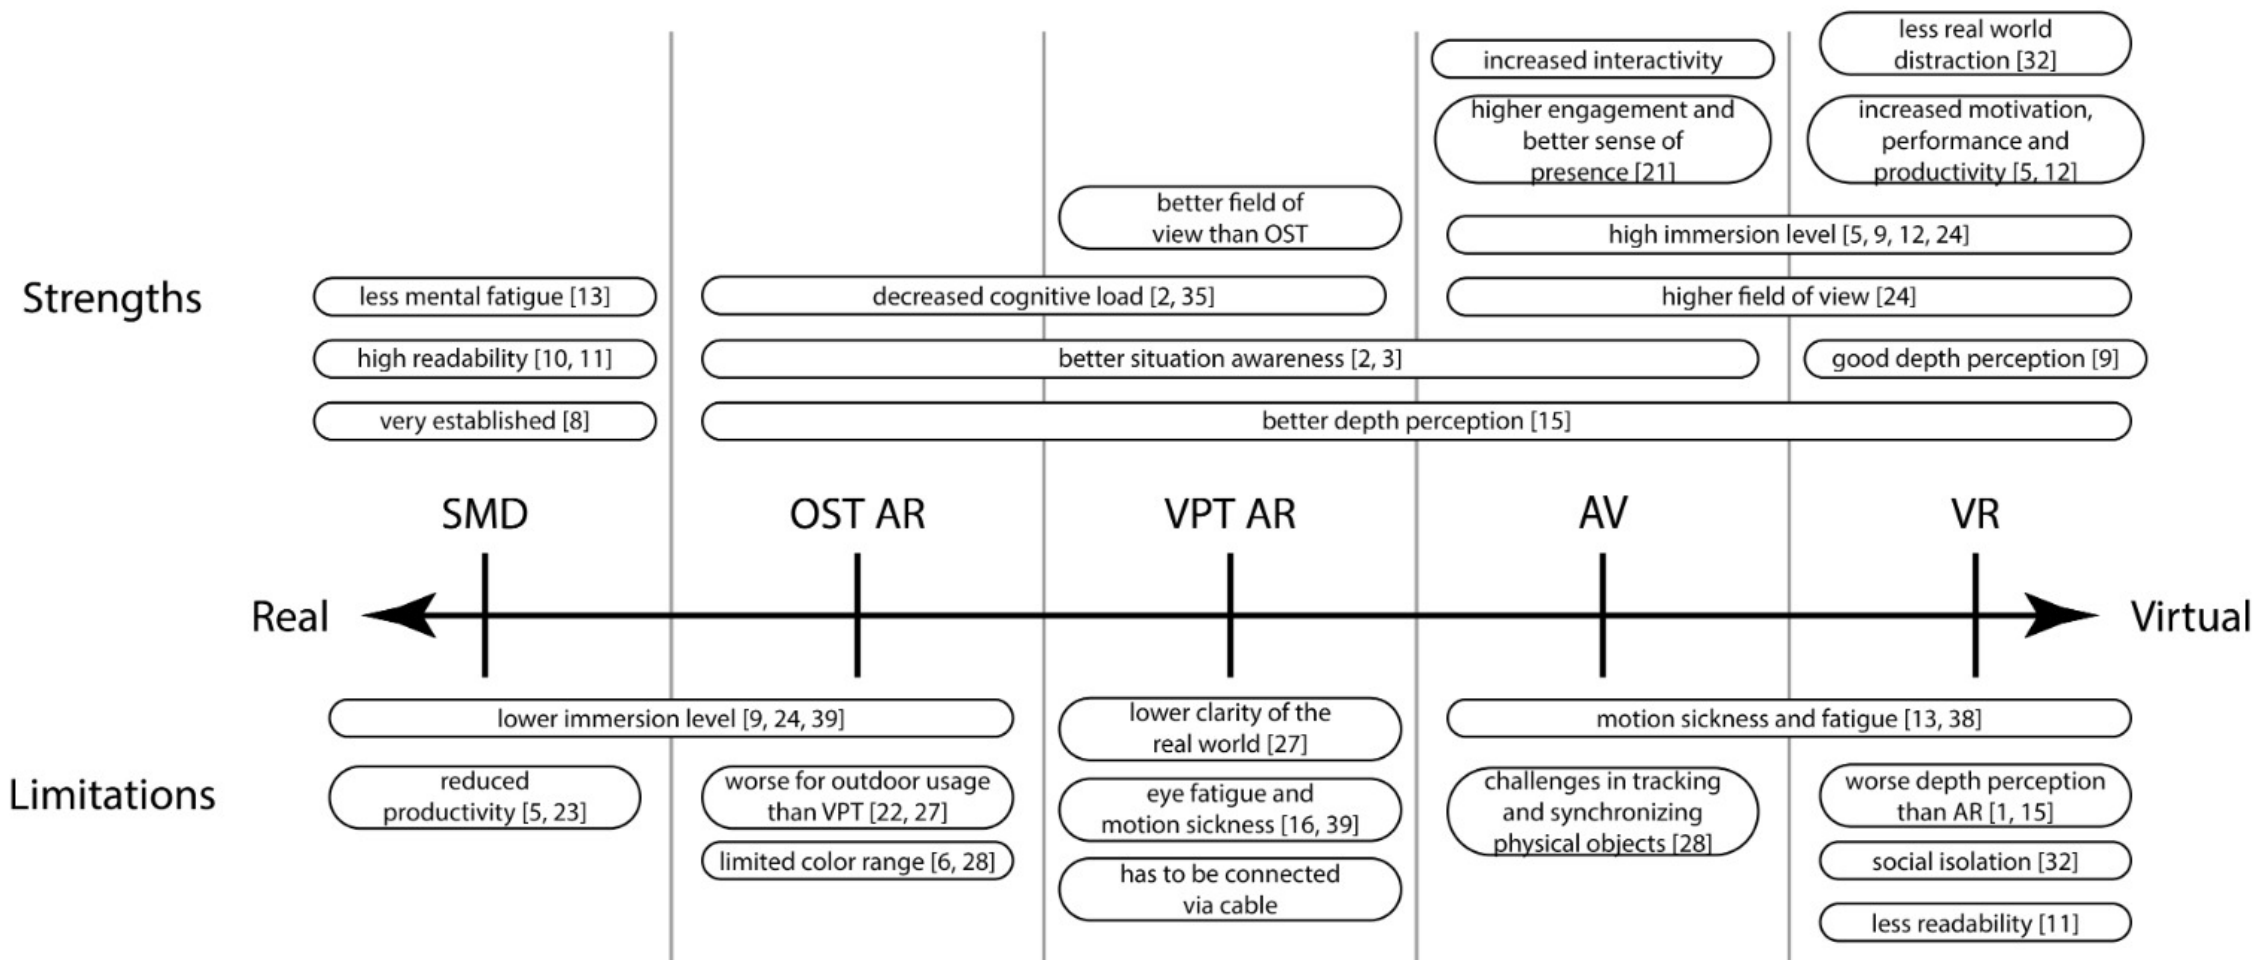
less real world distraction [32]

increased interactivity

higher engagement and better sense of presence [21]

increased motivation, performance and productivity [5, 12]

better field of view than OST

high immersion level [5, 9, 12, 24]

Strengths

less mental fatigue [13]

decreased cognitive load [2, 35]

higher field of view [24]

high readability [10, 11]

better situation awareness [2, 3]

good depth perception [9]

very established [8]

better depth perception [15]

SMD

OST AR

VPT AR

AV

VR

Real

Virtual

lower immersion level [9, 24, 39]

lower clarity of the real world [27]

motion sickness and fatigue [13, 38]

Limitations

reduced productivity [5, 23]

worse for outdoor usage than VPT [22, 27]

eye fatigue and motion sickness [16, 39]

challenges in tracking and synchronizing physical objects [28]

worse depth perception than AR [1, 15]

limited color range [6, 28]

social isolation [32]

has to be connected via cable

less readability [11]